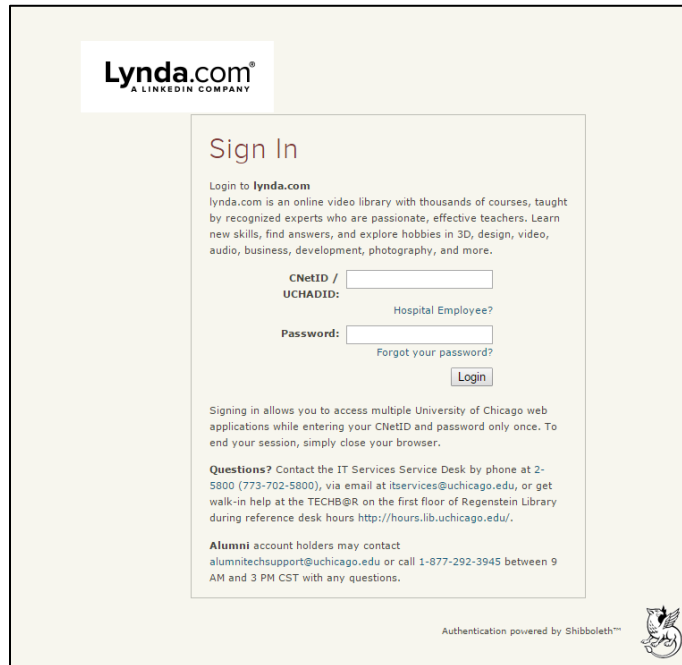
Lynda.com®
A LINKEDIN COMPANY

Sign In

Login to **lynda.com**
lynda.com is an online video library with thousands of courses, taught by recognized experts who are passionate, effective teachers. Learn new skills, find answers, and explore hobbies in 3D, design, video, audio, business, development, photography, and more.

CNetID / UCHADID:

Hospital Employee?

Password:

Forgot your password?

Login

Signing in allows you to access multiple University of Chicago web applications while entering your CNetID and password only once. To end your session, simply close your browser.

**Questions?** Contact the IT Services Service Desk by phone at 2-5800 (773-702-5800), via email at itservices@uchicago.edu, or get walk-in help at the TECHB@R on the first floor of Regenstein Library during reference desk hours http://hours.lib.uchicago.edu/.

**Alumni** account holders may contact alumnitechsupport@uchicago.edu or call 1-877-292-3945 between 9 AM and 3 PM CST with any questions.

Authentication powered by Shibboleth™